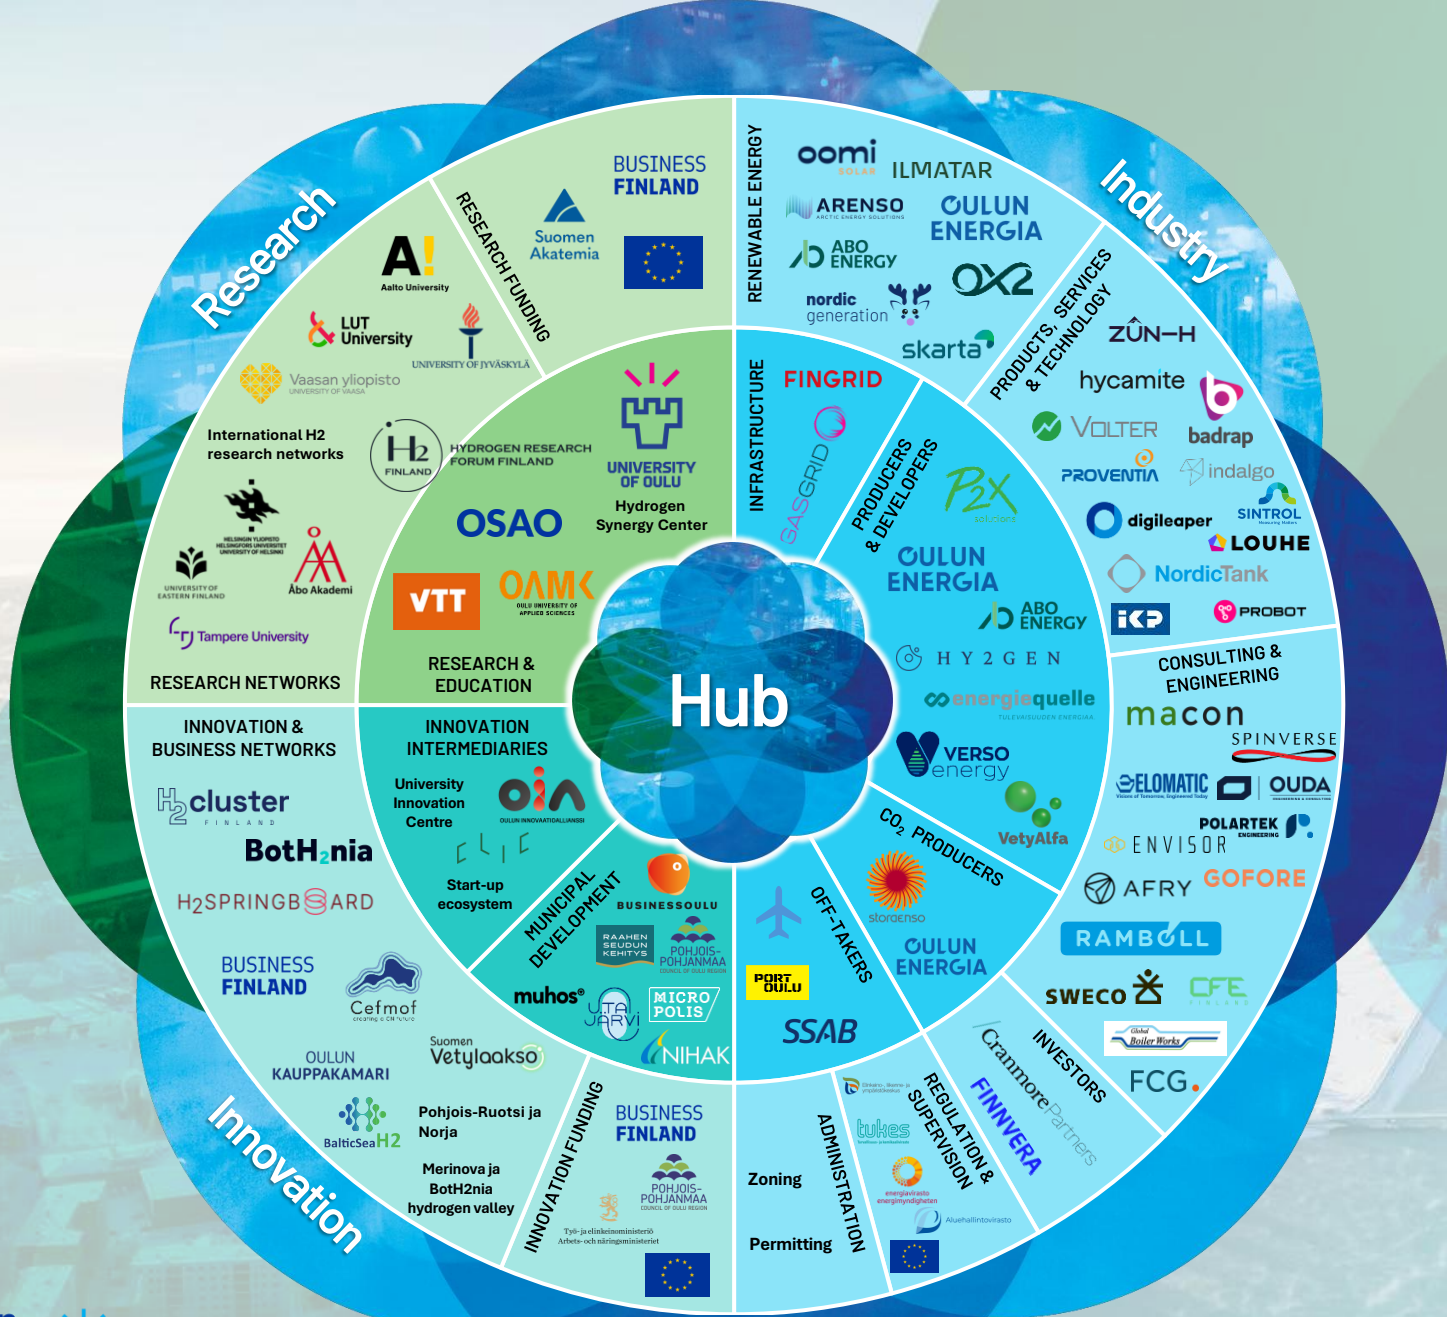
Research

Industry

Innovation

Hub

RESEARCH FUNDING

BUSINESS FINLAND

Suomen Akatemia

A! Aalto University

LUT University

UNIVERSITY OF JYVÄSKYLÄ

Vaasan yliopisto UNIVERSITY OF VAASA

International H2 research networks

H2 FINLAND

HYDROGEN RESEARCH FORUM FINLAND

UNIVERSITY OF OULU

Hydrogen Synergy Center

OSAO

HELSINGIN YLIOPISTO HELSINGFORS UNIVERSITET UNIVERSITY OF HELSINKI

UNIVERSITY OF EASTERN FINLAND

Åbo Akademi

Tampere University

VTT

OAMK OULU UNIVERSITY OF APPLIED SCIENCES

RESEARCH NETWORKS

RESEARCH & EDUCATION

RENEWABLE ENERGY

oomi SOLAR

ILMATAR

ARENSO ARCTIC ENERGY SOLUTIONS

OULUN ENERGIA

ABO ENERGY

OX2

nordic generation

skarta

PRODUCTS, SERVICES & TECHNOLOGY

ZŪN–H

hycamite

VOLTER

badrap

PROVENTIA

indalgo

digileaper

SINTROL

LOUHE

NordicTank

IKP

PROBOT

INFRASTRUCTURE

FINGRID

GASGRID

PRODUCERS & DEVELOPERS

P2X SOLUTIONS

OULUN ENERGIA

ABO ENERGY

HY2GEN

energiequelle TULEVAISUUDEN ENERGIAA

VERSO energy

VetyAlfa

CONSULTING & ENGINEERING

macon

SPINVERSE

ELOMATIC

OUDA

POLARTEK ENGINEERING

ENVISOR

AFRY

GOFORE

RAMBOLL

SWECO

CFE

Global Boiler Works

FCG.

INNOVATION & BUSINESS NETWORKS

H2cluster FINLAND

BotH2nia

H2SPRINGBOARD

BUSINESS FINLAND

Cefmof

OULUN KAUPPAKAMARI

Suomen Vetylaakso

BalticSeaH2

Pohjois-Ruotsi ja Norja

Merinova ja BotH2nia hydrogen valley

INNOVATION INTERMEDIARIES

University Innovation Centre

OIA OULUN INNOVAATIOALLIANSSI

CLIC

Start-up ecosystem

MUNICIPAL DEVELOPMENT

BUSINESSOULU

RAAHEN SEUDUN KEHITYS

POHJOIS-POHJANMAA COUNCIL OF OULU REGION

muhos

UTAJÄRVI

MICROPOLIS

NIHAK

INNOVATION FUNDING

BUSINESS FINLAND

POHJOIS-POHJANMAA COUNCIL OF OULU REGION

Työ- ja elinkeinoministeriö Arbets- och näringsministeriet

CO2 PRODUCERS

storaenso

OULUN ENERGIA

OFF-TAKERS

PORT OULU

SSAB

INVESTORS

Cranmore Partners

FINNVERA

REGULATION & SUPERVISION

tukes

energiavirasto energimyndigheten

Aluehallintovirasto

ADMINISTRATION

Zoning

Permitting